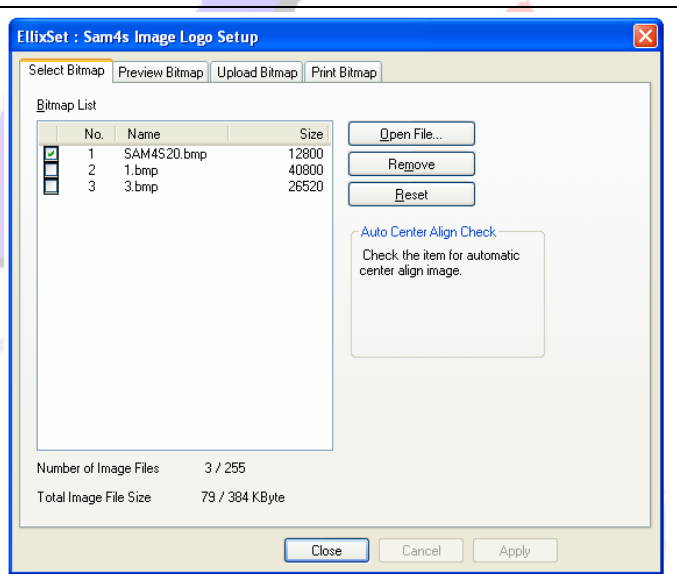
EllixSet : Sam4s Image Logo Setup

Select Bitmap | Preview Bitmap | Upload Bitmap | Print Bitmap

Bitmap List

| No. | Name | Size |
|---|---|---|
| 1 | SAM4S20.bmp | 12800 |
| 2 | 1.bmp | 40800 |
| 3 | 3.bmp | 26520 |

Open File...

Remove

Reset

Auto Center Align Check

Check the item for automatic center align image.

Number of Image Files 3 / 255

Total Image File Size 79 / 384 KByte

Close Cancel Apply